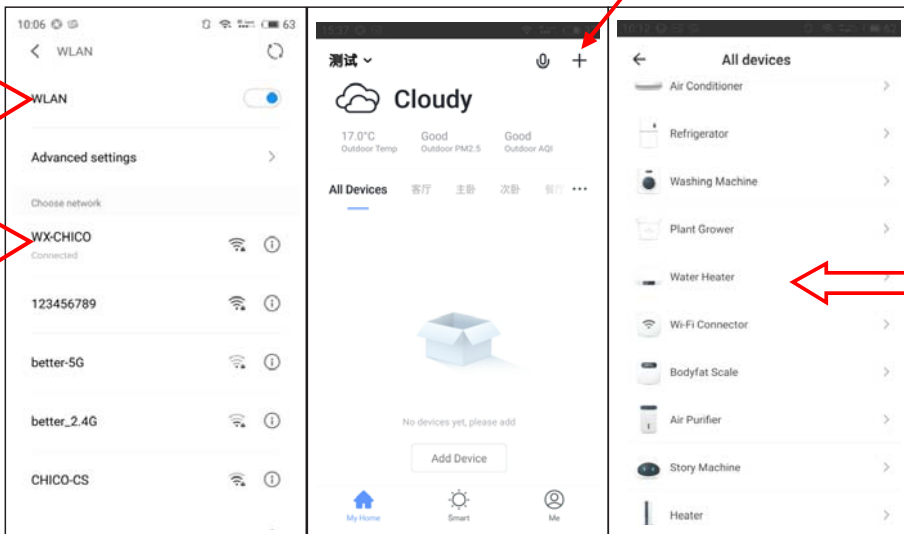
10:06 63
WLAN
WLAN
Advanced settings
Choose network
WX-CHICO
Connected
123456789
better-5G
better_2.4G
CHICO-CS

测试
Cloudy
17.0°C
Outdoor Temp
Good
Outdoor PM2.5
Good
Outdoor AQI
All Devices 客厅 主卧 次卧 餐厅
No devices yet, please add
Add Device
My Home
Smart
Me

All devices
Air Conditioner
Refrigerator
Washing Machine
Plant Grower
Water Heater
Wi-Fi Connector
Bodyfat Scale
Air Purifier
Story Machine
Heater